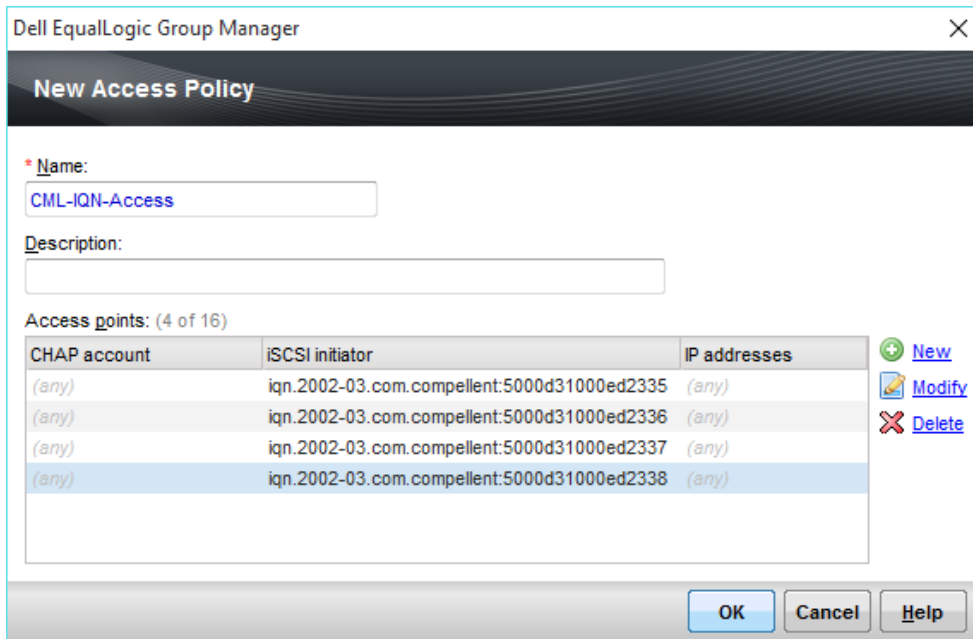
Dell EqualLogic Group Manager

New Access Policy

* Name:

CML-IQN-Access

Description:

Access points: (4 of 16)

| CHAP account | iSCSI initiator | IP addresses |
|---|---|---|
| (any) | iqn.2002-03.com.compellent:5000d31000ed2335 | (any) |
| (any) | iqn.2002-03.com.compellent:5000d31000ed2336 | (any) |
| (any) | iqn.2002-03.com.compellent:5000d31000ed2337 | (any) |
| (any) | iqn.2002-03.com.compellent:5000d31000ed2338 | (any) |

New
Modify
Delete

OK Cancel Help